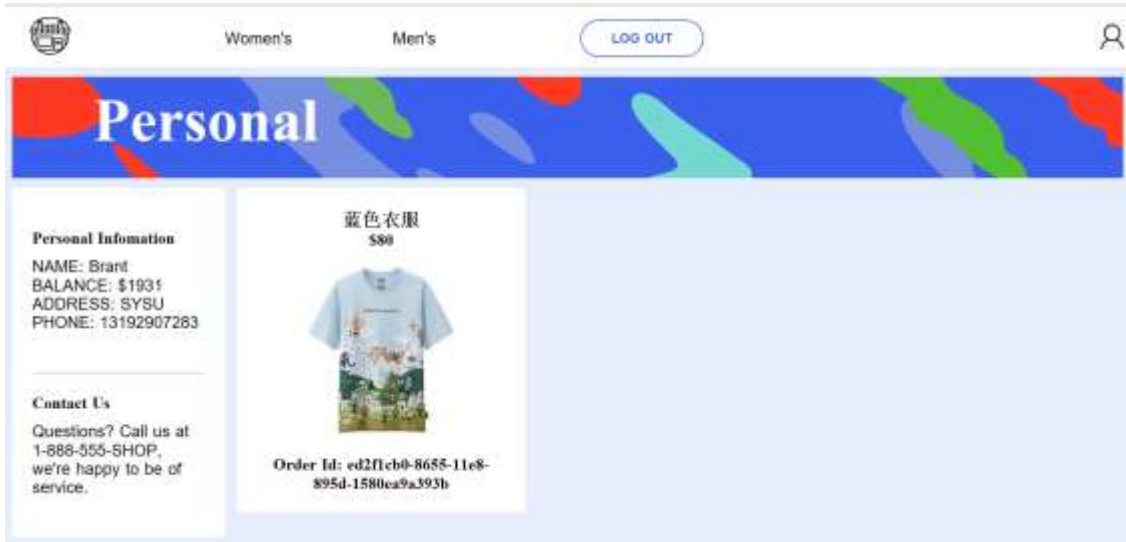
Women's

Men's

LOG OUT

Personal

Personal Infomation

NAME: Brant
BALANCE: $1931
ADDRESS: SYSU
PHONE: 13192907283

Contact Us

Questions? Call us at 1-888-555-SHOP, we're happy to be of service.

蓝色衣服
$80

Order Id: ed2f1cb0-8655-11e8-895d-1580ea9a393b